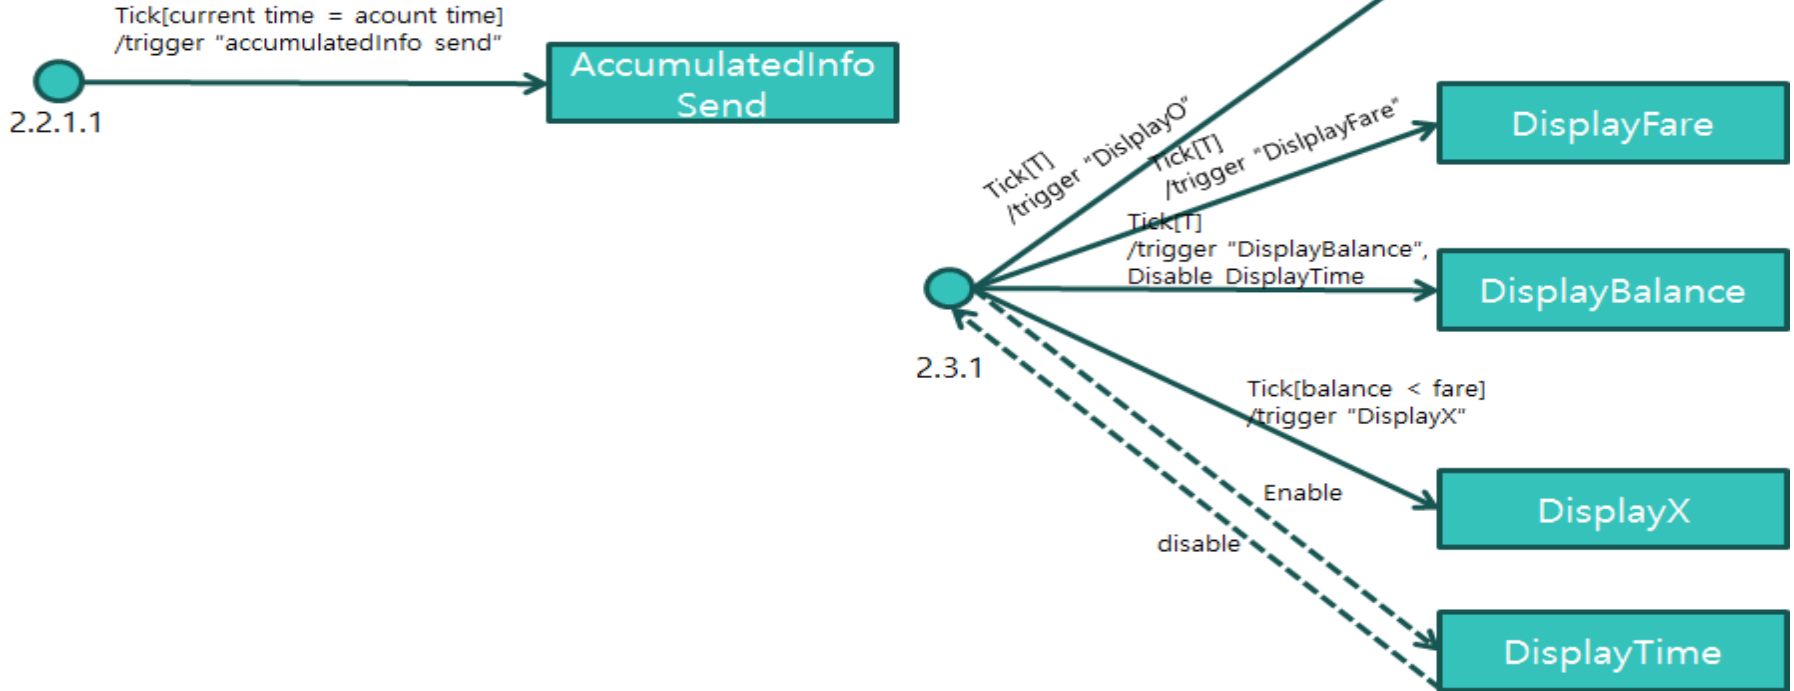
Tick[current time = acount time]
/trigger "accumulatedInfo send"

AccumulatedInfo Send

2.2.1.1

Tick[T]
/trigger "DislplayO"

Tick[T]
/trigger "DislplayFare"

DisplayFare

Tick[T]
/trigger "DisplayBalance",
Disable DisplayTime

DisplayBalance

2.3.1

Tick[balance < fare]
/trigger "DisplayX"

Enable

DisplayX

disable

DisplayTime